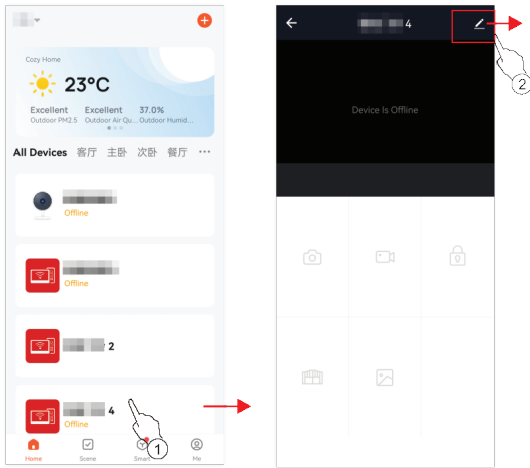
Cozy Home

23°C

Excellent Outdoor PM2.5

Excellent Outdoor Air Qu...

37.0% Outdoor Humid...

All Devices 客厅 主卧 次卧 餐厅 ···

Offline

Offline

2

4

Offline

1

Home Scene Smart Me

4

2

Device Is Offline